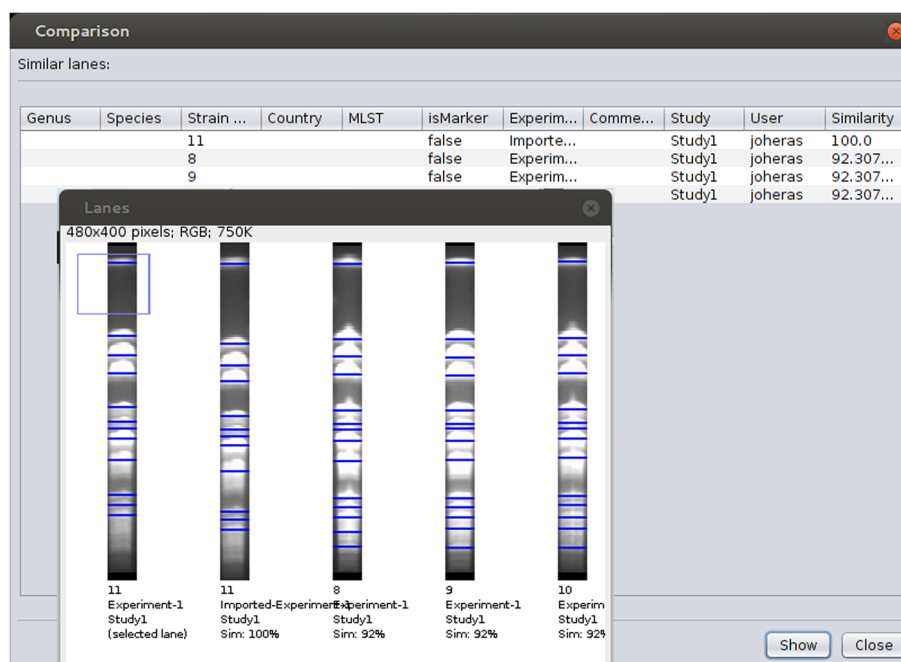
Comparison

Similar lanes:

| Genus | Species | Strain ... | Country | MLST | isMarker | Experim... | Comme... | Study | User | Similarity |
|---|---|---|---|---|---|---|---|---|---|---|
| | | 11 | | | false | Importe... | | Study1 | joheras | 100.0 |
| | | 8 | | | false | Experim... | | Study1 | joheras | 92.307... |
| | | 9 | | | false | Experim... | | Study1 | joheras | 92.307... |
| | | | | | | | | Study1 | joheras | 92.307... |

Lanes

480x400 pixels; RGB; 750K

11
Experiment-1
Study1
(selected lane)

11
Imported-Experiment-1
Study1
Sim: 100%

8
Experiment-1
Study1
Sim: 92%

9
Experiment-1
Study1
Sim: 92%

10
Experim
Study1
Sim: 92

Show Close